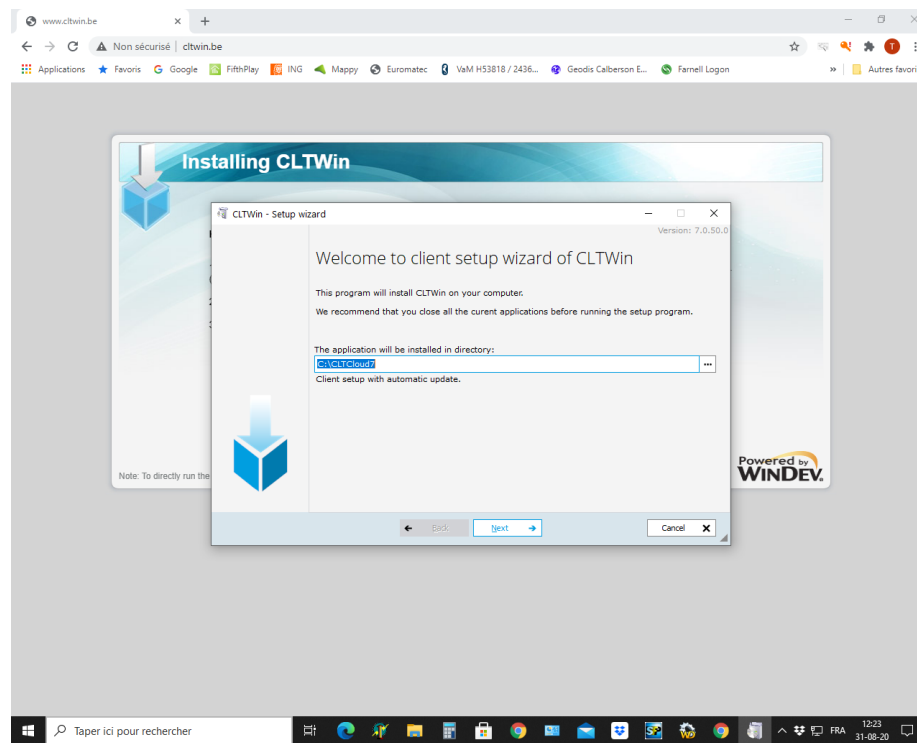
www.cltwin.be
×
+

Non sécurisé | cltwin.be

Applications Favoris Google FifthPlay ING Mappy Euromatec VaM H53818 / 2436... Geodis Calberson E... Farnell Logon
» Autres favori

Installing CLTWin

Note: To directly run the

Powered by WINDEV

CLTWin - Setup wizard

Version: 7.0.50.0

Welcome to client setup wizard of CLTWin

This program will install CLTWin on your computer.

We recommend that you close all the curent applications before running the setup program.

The application will be installed in directory:

C:\CLTCloud7

...

Client setup with automatic update.

Back

Next

Cancel

Taper ici pour rechercher

FRA

12:23
31-08-20